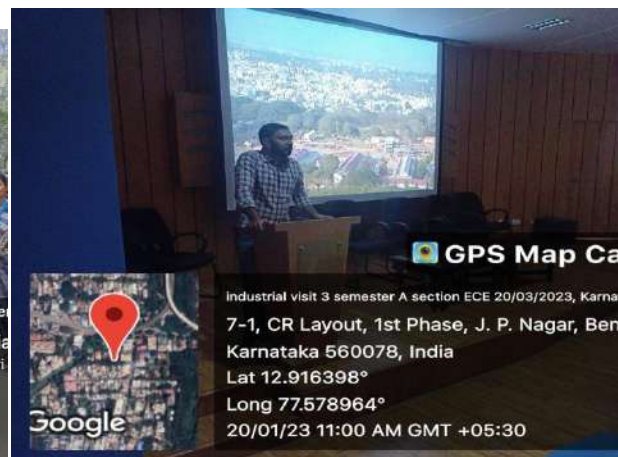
GPS Map Ca

Industrial visit 3 semester A section ECE 20/03/2023, Karna

7-1, CR Layout, 1st Phase, J. P. Nagar, Ben

Karnataka 560078, India

Lat 12.916398°

Long 77.578964°

20/01/23 11:00 AM GMT +05:30

Google